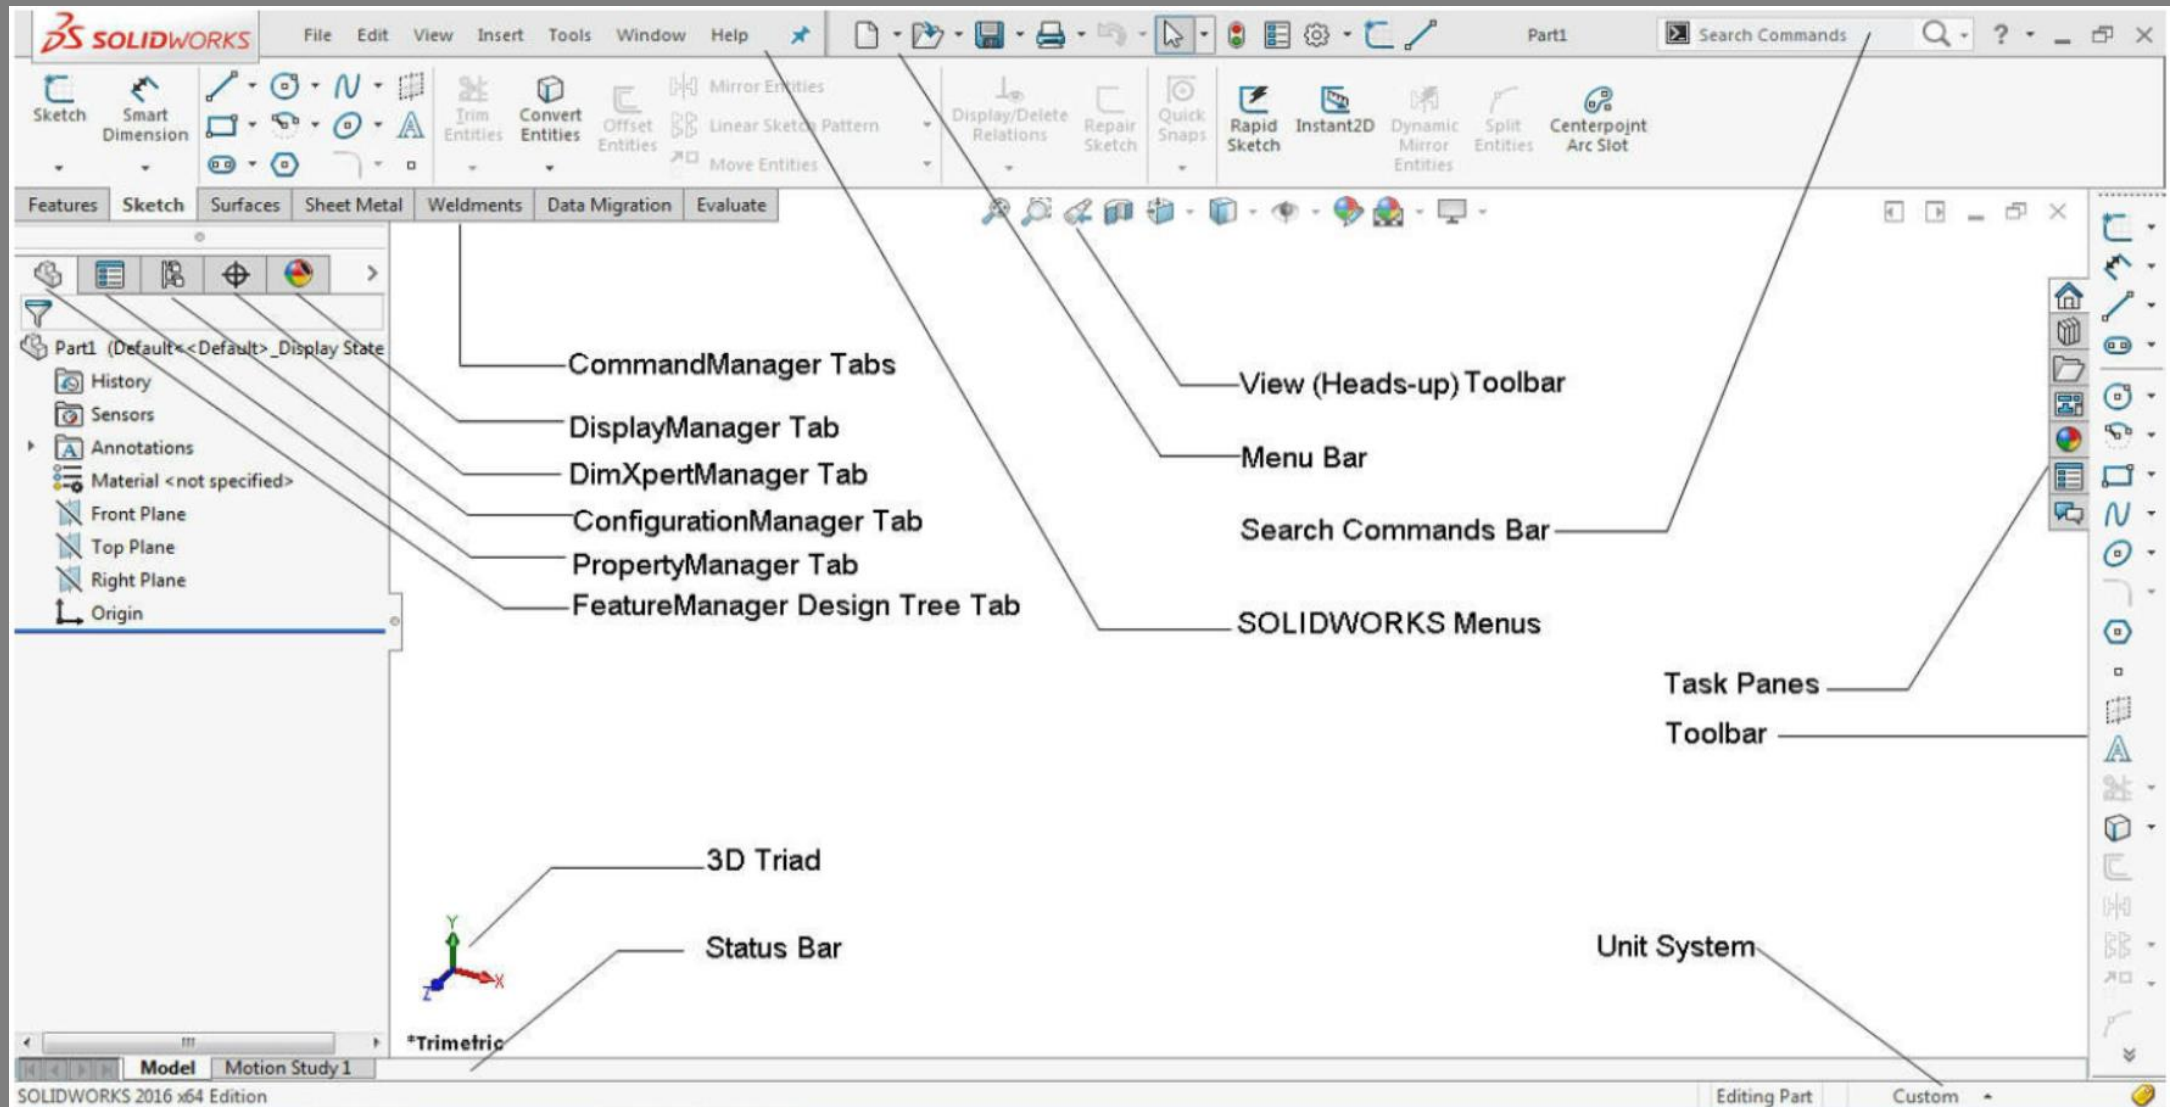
SOLIDWORKS File Edit View Insert Tools Window Help

Part1

Search Commands

Sketch Smart Dimension

Trim Entities Convert Entities Offset Entities

Mirror Entities

Linear Sketch Pattern

Move Entities

Display/Delete Relations Repair Sketch Quick Snaps Rapid Sketch Instant2D Dynamic Mirror Entities Split Entities Centerpoint Arc Slot

Features Sketch Surfaces Sheet Metal Weldments Data Migration Evaluate

Part1 (Default<<Default>_Display State

History

Sensors

Annotations

Material <not specified>

Front Plane

Top Plane

Right Plane

Origin

CommandManager Tabs

DisplayManager Tab

DimXpertManager Tab

ConfigurationManager Tab

PropertyManager Tab

FeatureManager Design Tree Tab

View (Heads-up) Toolbar

Menu Bar

Search Commands Bar

SOLIDWORKS Menus

Task Panes

Toolbar

3D Triad

Status Bar

Unit System

Y

X

Z

*Trimetric

Model Motion Study 1

SOLIDWORKS 2016 x64 Edition

Editing Part

Custom